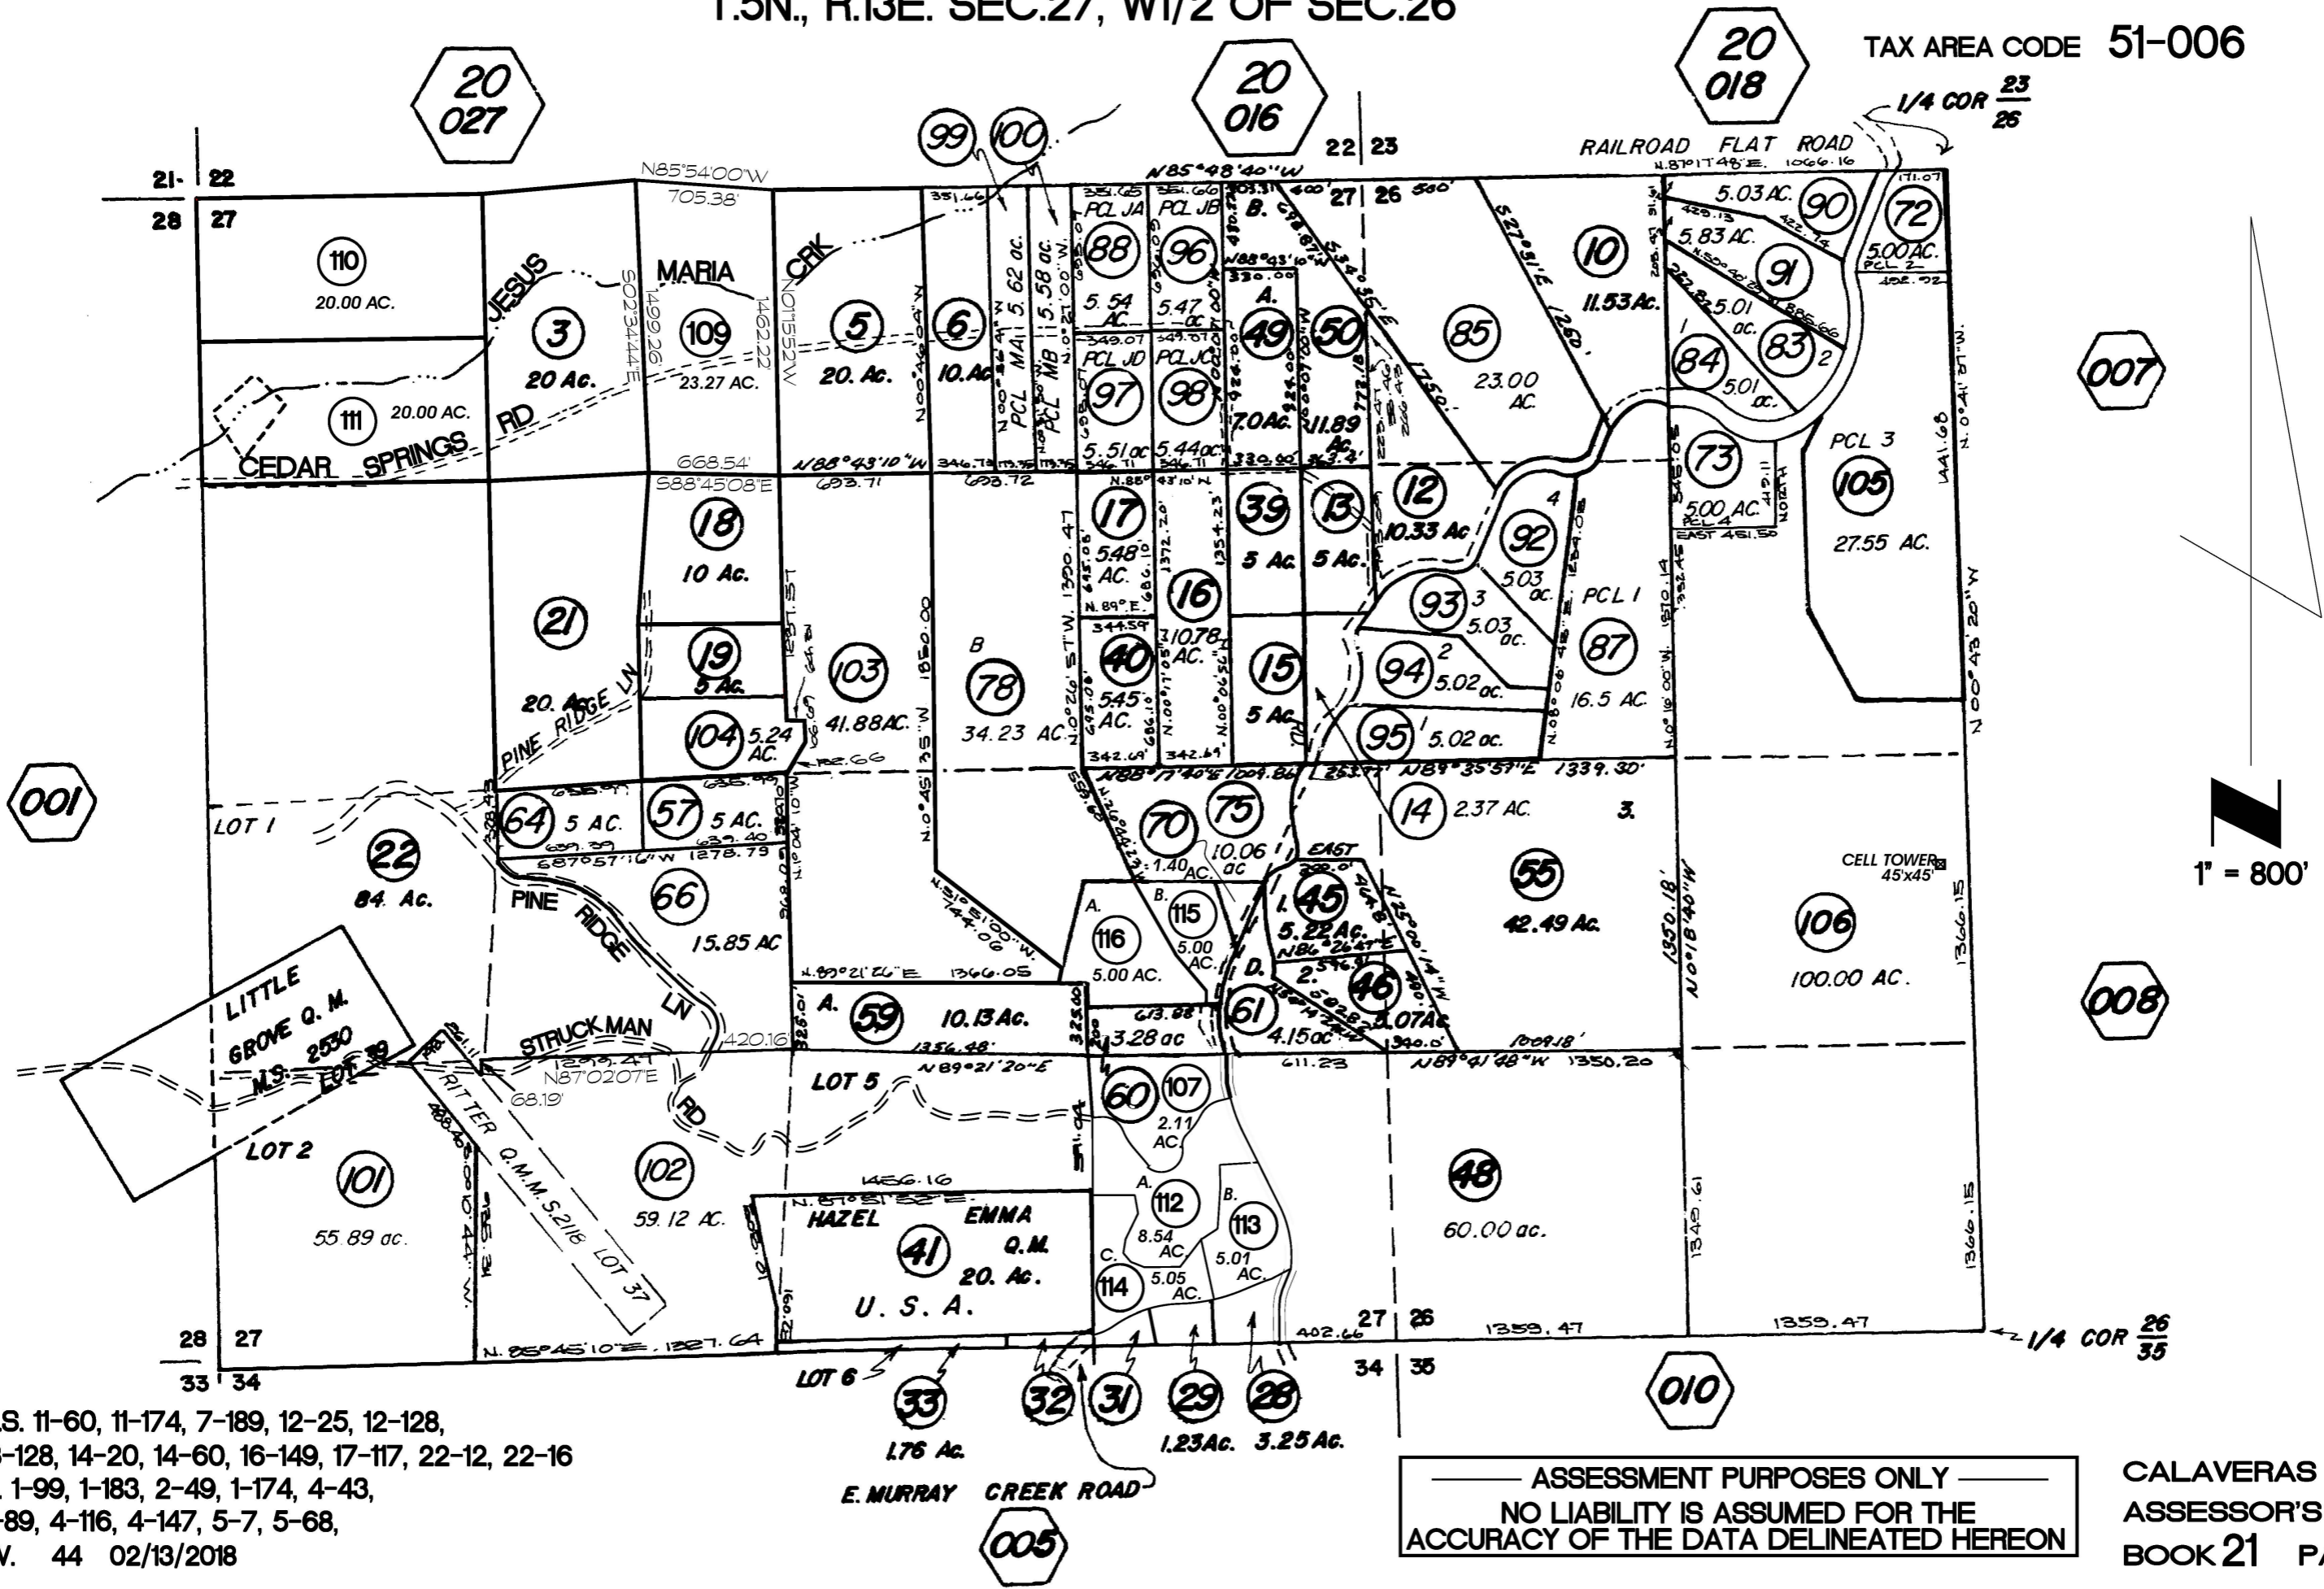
T.5N., R.13E. SEC.27, W1/2 OF SEC.26

TAX AREA CODE 51-006

20 027
20 016
20 018
1/4 COR $\frac{23}{26}$
RAILROAD FLAT ROAD
N.87°17'48"E. 1066.16
21 22
28 27
22 23
27 26
N85°54'00"W 705.38'
N.85°48'40"W
351.66
351.65 351.66 403.31 400' 500'
PCL JA PCL JB B.
88 96
5.54 AC. 5.47 ac
PCL JD PCL JC
97 98
5.51ac 5.44ac
349.07 349.07
A.
49 50
7.0Ac. 11.89 Ac.
330.00 330.00
85
23.00 AC.
10
11.53Ac.
90 5.03AC.
72 5.00AC. PCL 2
171.07
91 5.83 AC.
83 5.01 ac.
84 5.01 ac.
1 2
73 5.00 AC. PCL 4
EAST 481.50
PCL 3
105 27.55 AC.
N.0°41'57"W. 1441.68
007
99 100
110 20.00 AC.
JESUS
3 20 Ac.
S02°34'44"E 1499.26
MARIA
109 23.27 AC.
N01°15'52"W 1462.22
CRK
5 20. Ac.
6 10.Ac.
PCL MA 5.62 ac.
PCL MB 5.58 ac.
111 20.00 AC.
RD
CEDAR SPRINGS
668.54'
S88°45'08"E
N88°43'10"W 346.73 693.71 693.72
17 5.48 AC.
16 10.78 AC.
39 5 Ac.
13 5 Ac.
12 10.33 Ac
92 5.03 ac. 4
93 3 5.03 ac.
94 2 5.02 ac.
95 1 5.02 ac.
PCL 1
87 16.5 AC.
N 0°43'20"W
18 10 Ac.
19 5 Ac.
104 5.24 AC.
21 20. Ac.
PINE RIDGE LN
103 41.88AC.
N0°45'35"W 1850.00
B
78 34.23 AC.
40 5.45 AC.
15 5 Ac.
344.59 342.69 342.69
N88°17'40"E 1004.86 253.77' N89°35'57"E 1339.30'
14 2.37 AC.
3.
CELL TOWER 45'x45'
001
LOT 1
22 84. Ac.
64 5 AC.
57 5 AC.
687°57'16"W 1278.79
66 15.85 AC
PINE RIDGE LN
70 1.40 AC.
75 10.06 ac
EAST
45 5.22Ac.
55 42.49 Ac.
106 100.00 AC.
1"= 800'
N.31°51'00"W. 1144.06
N.89°21'26"E 1366.05
A. B.
116 5.00 AC.
115 5.00 AC.
D.
2.
46 5.07Ac
1350.18' N0°18'40"W
1366.15
008
LITTLE GROVE Q. M. M.S. 2530 LOT 39
STRUCK MAN
420.16
A. 59 10.13Ac.
1356.48'
3.28 ac
61 4.15ac
613.88
611.23 N89°41'48"W 1350.20
1009.18'
1299.41 N87°02'07"E 68.19'
RITTER Q.M.M.S.2118 LOT 37
LOT 5 N89°21'20"E
RD
60 107 2.11 AC.
LOT 2
101 55.89 ac.
102 59.12 AC.
1456.16
HAZEL EMMA Q.M.
41 20. Ac.
U.S.A.
A. 112 8.54 AC.
B. 113 5.01 AC.
C. 114 5.05 AC.
48 60.00 ac.
1345.61
1366.15
28 27
33 34
N.85°45'10"E. 1327.64
LOT 6
402.66 27 26 1359.47 1359.47
34 35
1/4 COR $\frac{26}{35}$
33 1.76 Ac.
32 31 29 1.23Ac. 28 3.25Ac.
010
E. MURRAY CREEK ROAD
005

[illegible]S. 11-60, 11-174, 7-189, 12-25, 12-128,
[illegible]-128, 14-20, 14-60, 16-149, 17-117, 22-12, 22-16
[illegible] 1-99, 1-183, 2-49, 1-174, 4-43,
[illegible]-89, 4-116, 4-147, 5-7, 5-68,
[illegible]V. 44 02/13/2018

ASSESSMENT PURPOSES ONLY
NO LIABILITY IS ASSUMED FOR THE ACCURACY OF THE DATA DELINEATED HEREON

CALAVERAS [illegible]
ASSESSOR'S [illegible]
BOOK 21 PA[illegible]